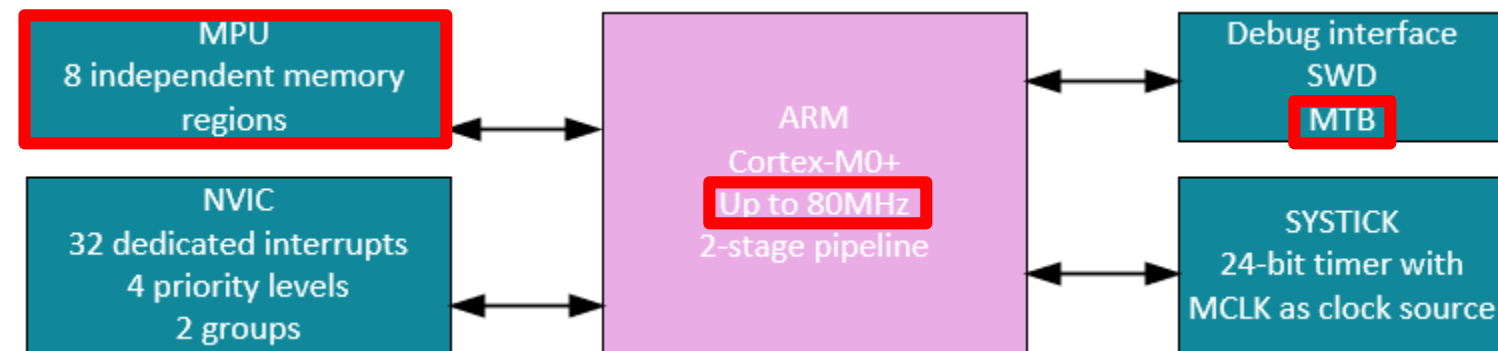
MPU
8 independent memory regions

NVIC
32 dedicated interrupts
4 priority levels
2 groups

ARM
Cortex-M0+
Up to 80MHz
2-stage pipeline

Debug interface
SWD
MTB

SYSTICK
24-bit timer with
MCLK as clock source